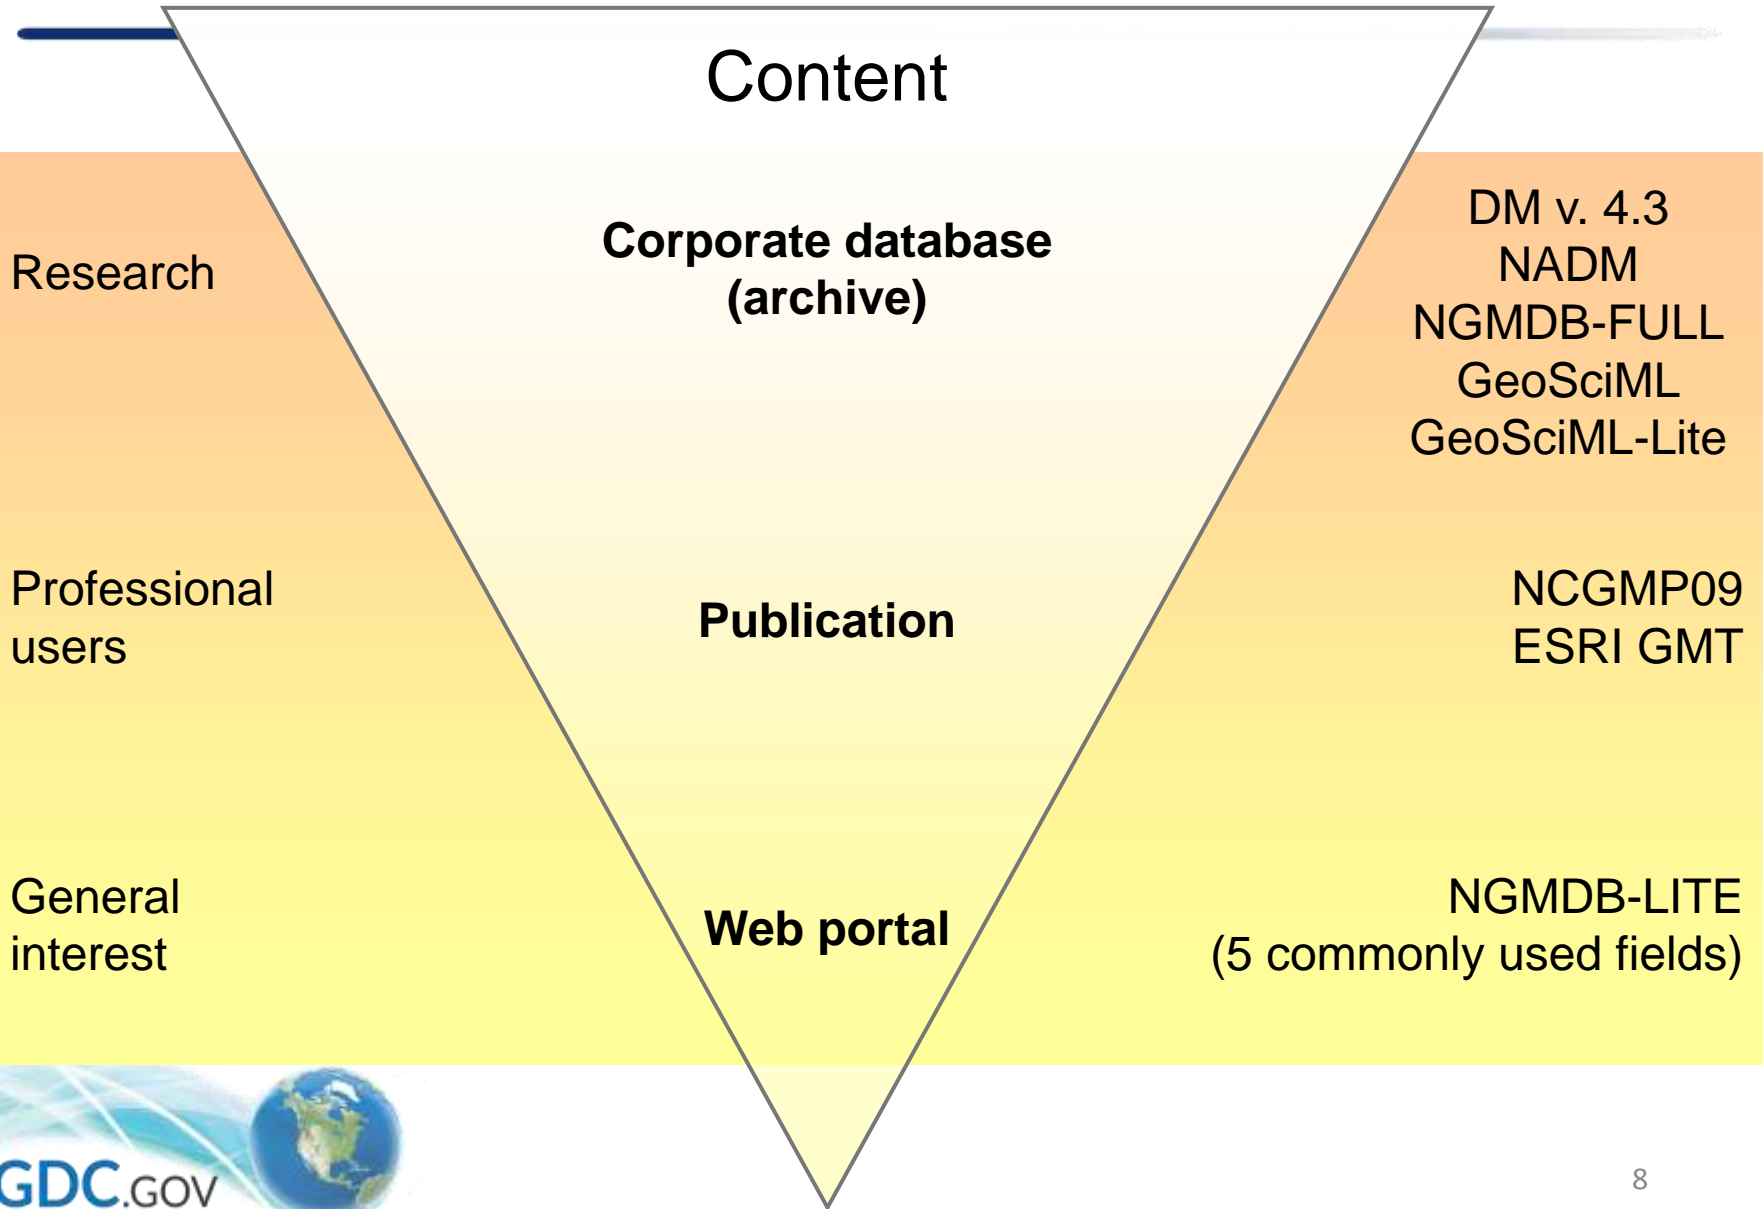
Content

Research

Corporate database (archive)

DM v. 4.3
NADM
NGMDB-FULL
GeoSciML
GeoSciML-Lite

Professional users

Publication

NCGMP09
ESRI GMT

General interest

Web portal

NGMDB-LITE
(5 commonly used fields)

GDC.GOV

8